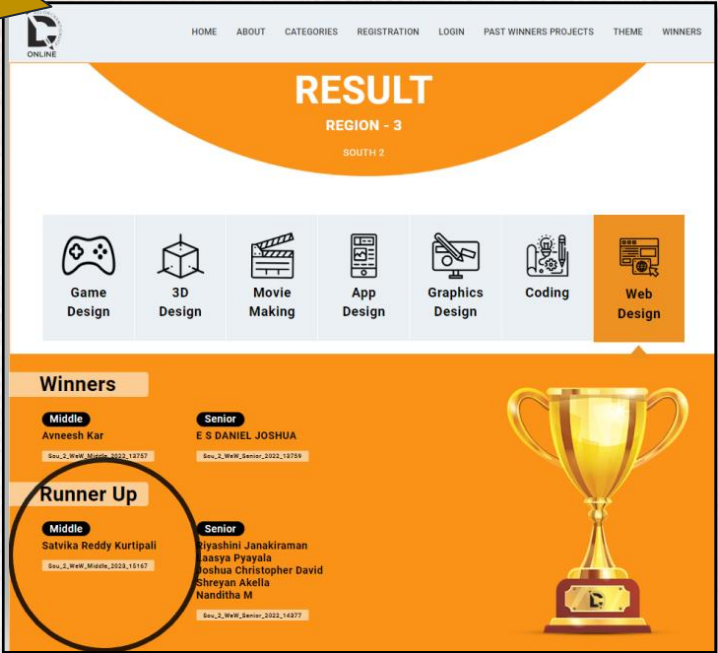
ONLINE

HOME ABOUT CATEGORIES REGISTRATION LOGIN PAST WINNERS PROJECTS THEME WINNERS

RESULT

REGION - 3

SOUTH 2

Game Design

3D Design

Movie Making

App Design

Graphics Design

Coding

Web Design

Winners

Middle

Avneesh Kar

Sou_3_WeW_Middle_2022_13757

Senior

E S DANIEL JOSHUA

Sou_3_WeW_Senior_2022_13759

Runner Up

Middle

Satvika Reddy Kurtipali

Sou_3_WeW_Middle_2022_15167

Senior

Piyashini Janakiraman
Laasya Pyayala
Joshua Christopher David
Shreyan Akella
Nanditha M

Sou_3_WeW_Senior_2022_14377